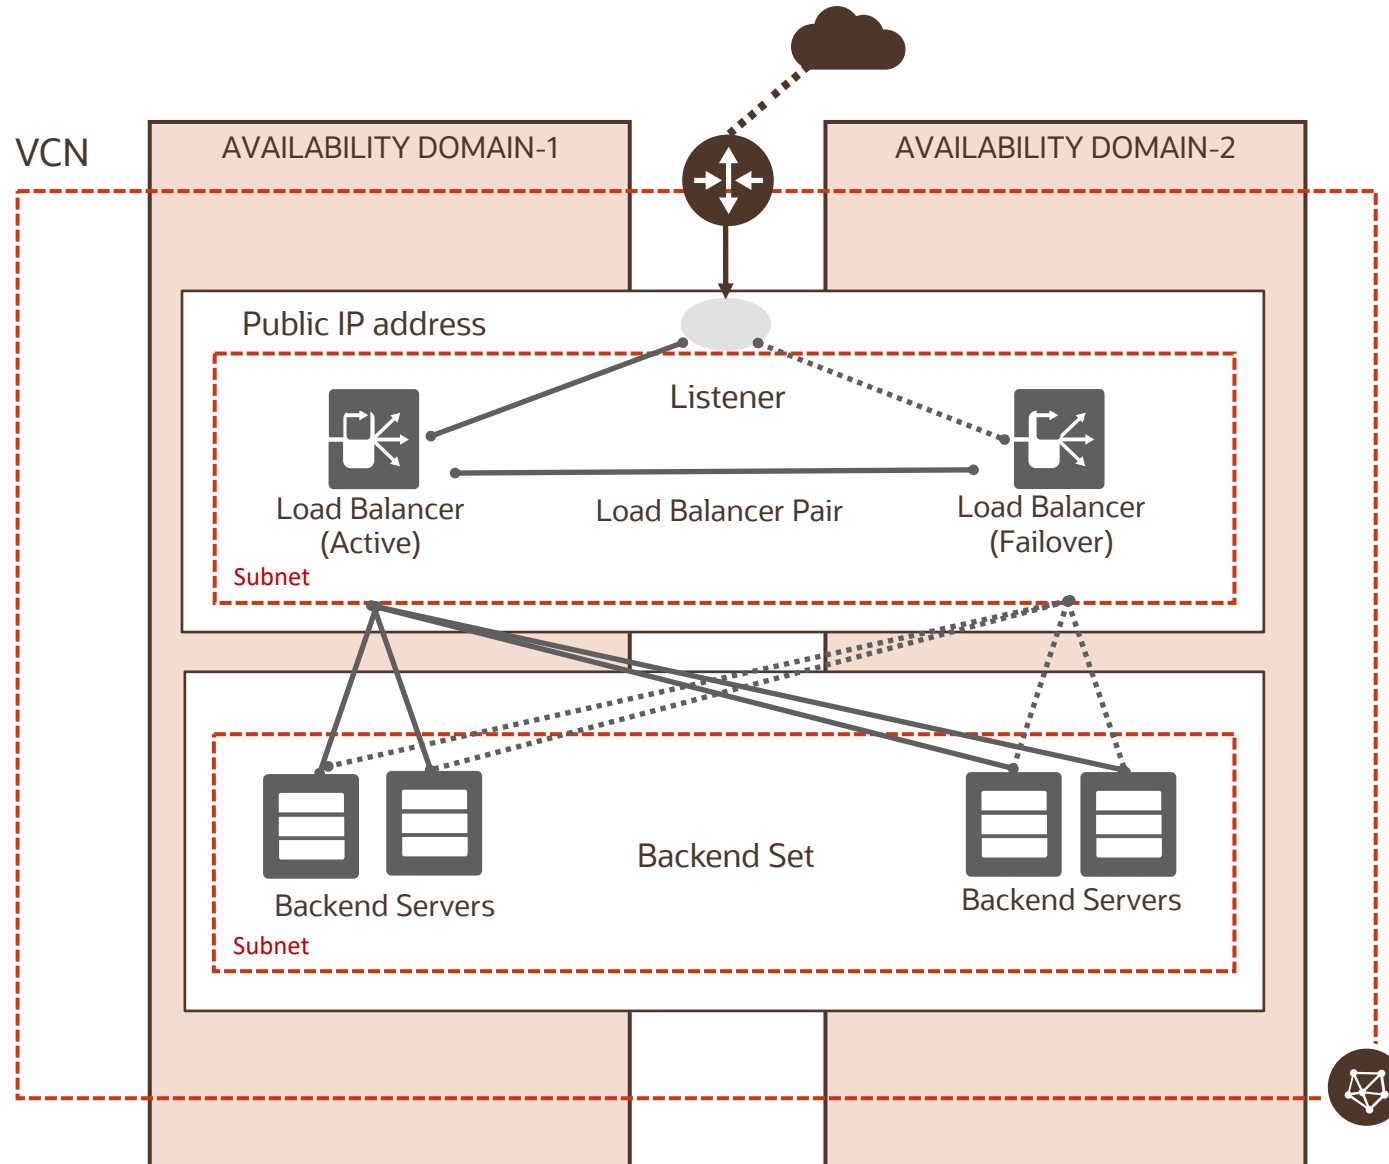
VCN

AVAILABILITY DOMAIN-1

AVAILABILITY DOMAIN-2

Public IP address

Listener

Load Balancer (Active)

Load Balancer Pair

Load Balancer (Failover)

Subnet

Backend Servers

Backend Set

Backend Servers

Subnet